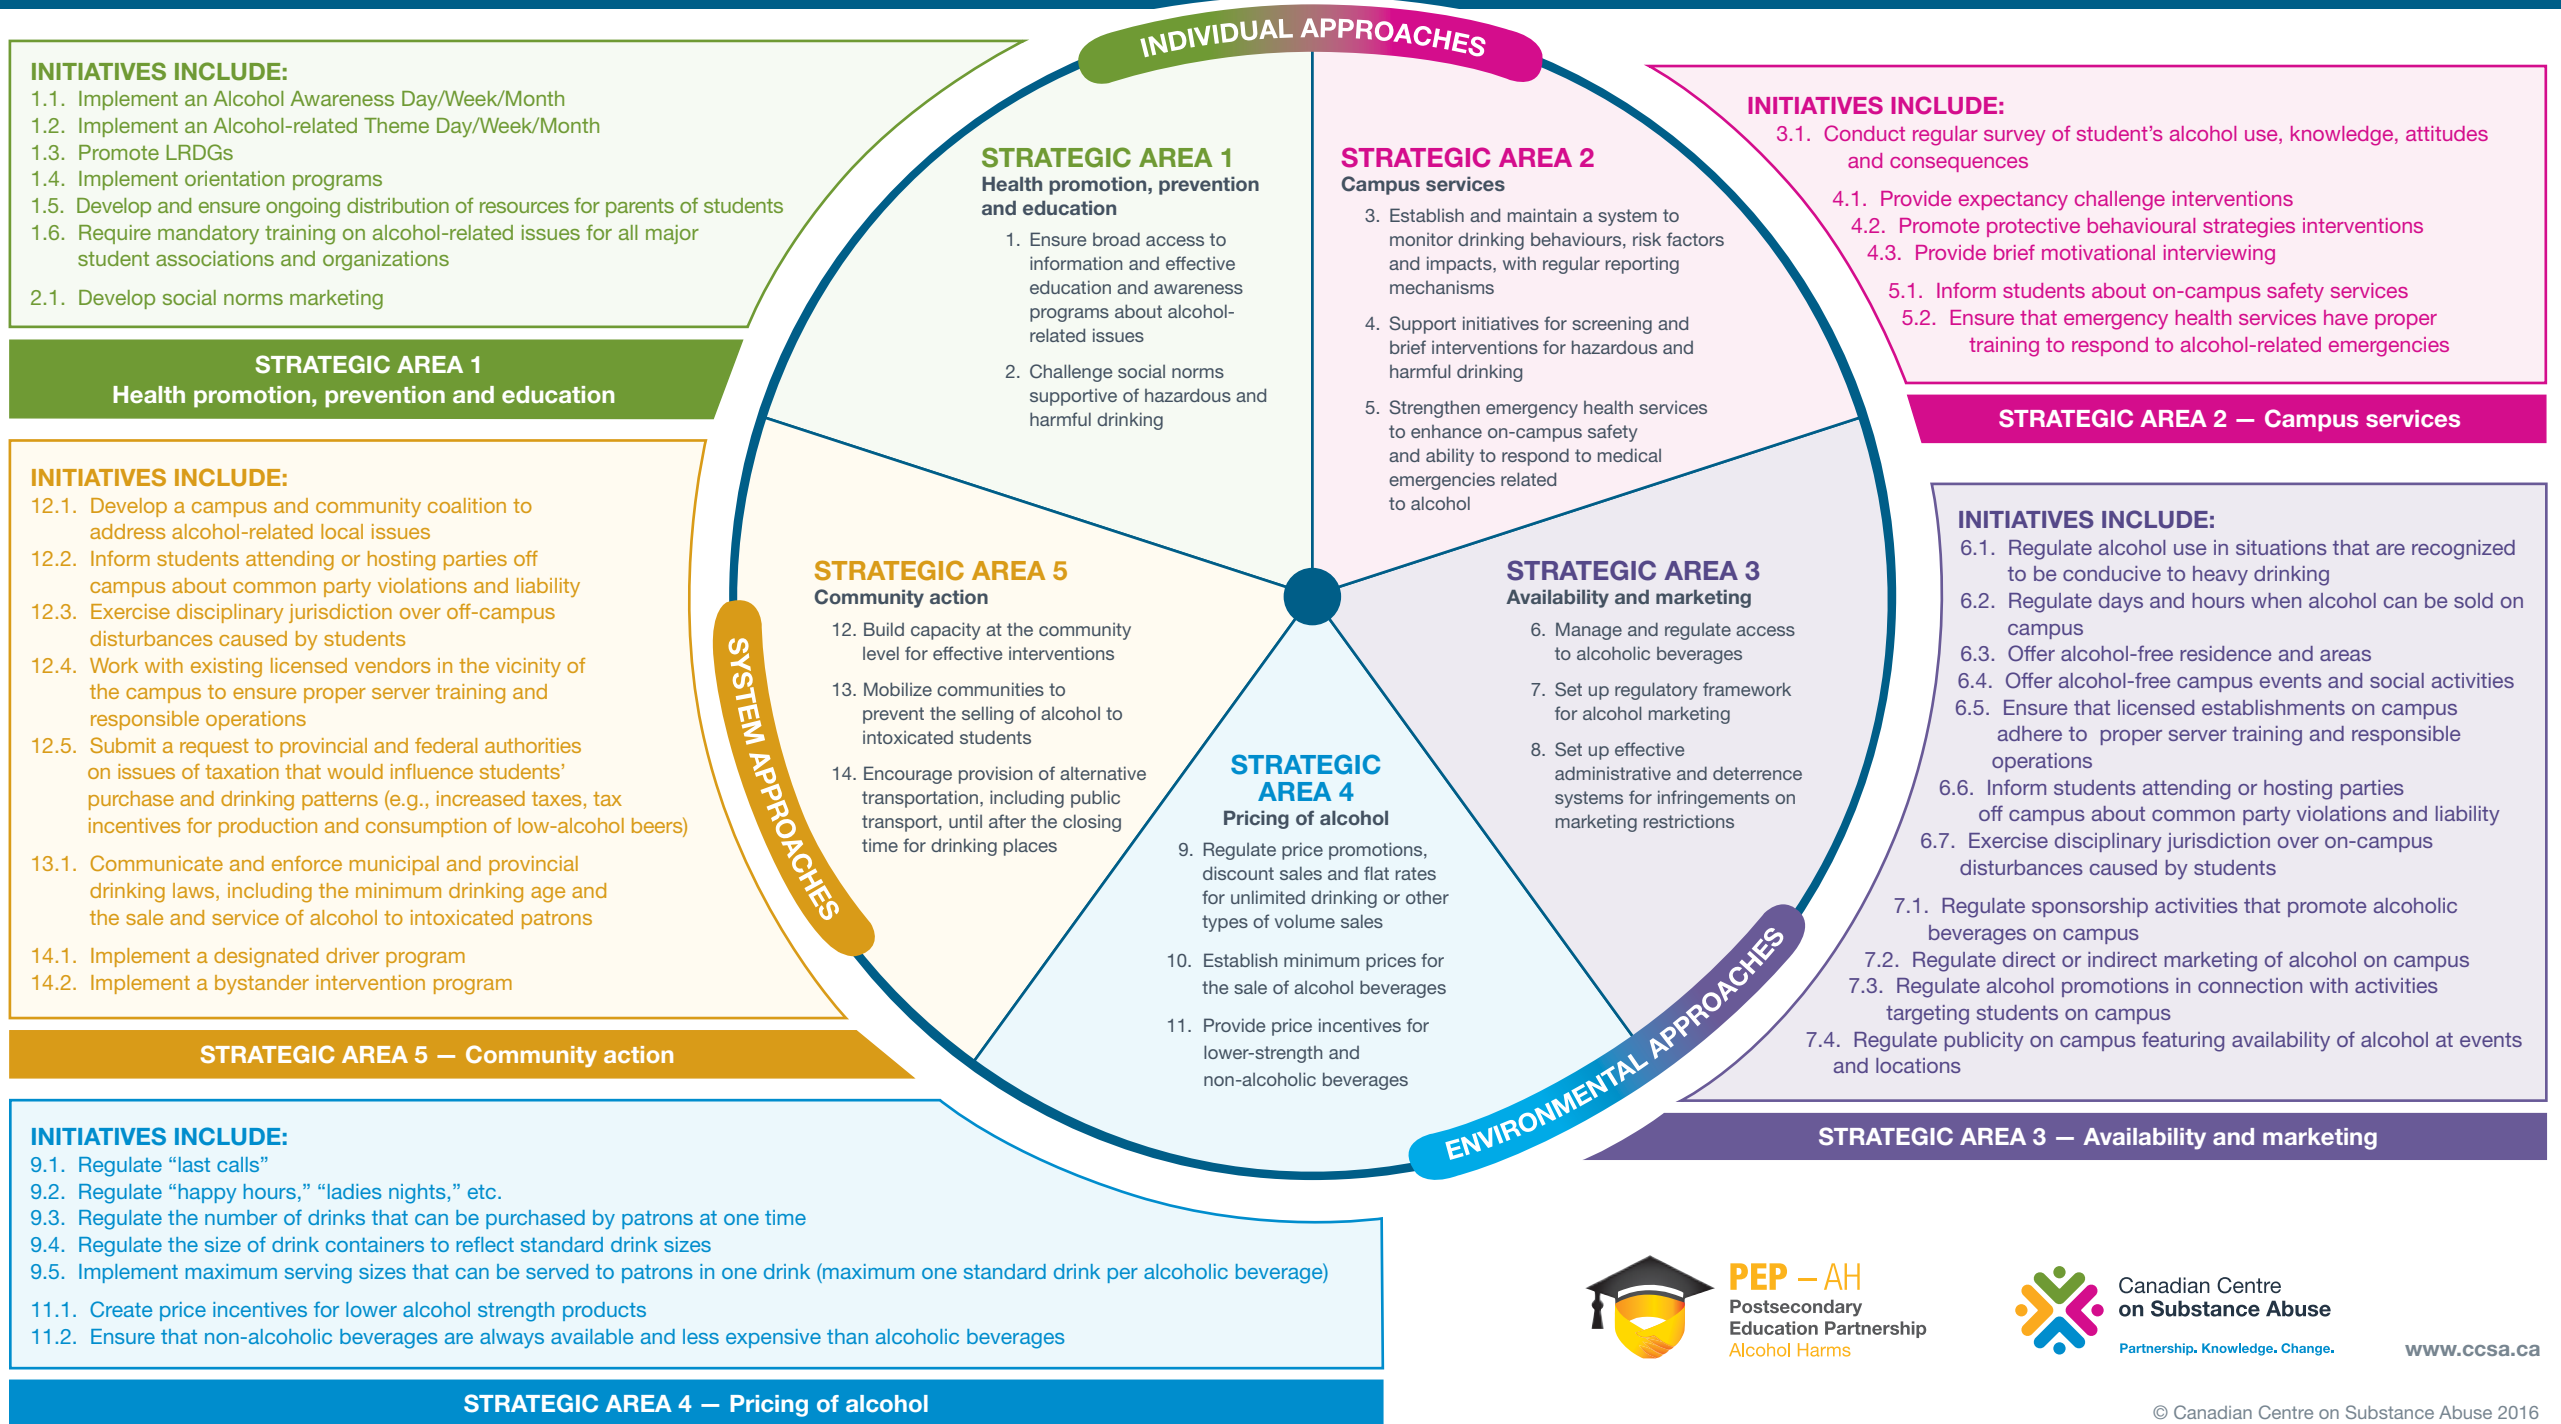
INITIATIVES INCLUDE:
1.1. Implement an Alcohol Awareness Day/Week/Month
1.2. Implement an Alcohol-related Theme Day/Week/Month
1.3. Promote LRDGs
1.4. Implement orientation programs
1.5. Develop and ensure ongoing distribution of resources for parents of students
1.6. Require mandatory training on alcohol-related issues for all major student associations and organizations
2.1. Develop social norms marketing

STRATEGIC AREA 1
Health promotion, prevention and education

INITIATIVES INCLUDE:
12.1. Develop a campus and community coalition to address alcohol-related local issues
12.2. Inform students attending or hosting parties off campus about common party violations and liability
12.3. Exercise disciplinary jurisdiction over off-campus disturbances caused by students
12.4. Work with existing licensed vendors in the vicinity of the campus to ensure proper server training and responsible operations
12.5. Submit a request to provincial and federal authorities on issues of taxation that would influence students' purchase and drinking patterns (e.g., increased taxes, tax incentives for production and consumption of low-alcohol beers)
13.1. Communicate and enforce municipal and provincial drinking laws, including the minimum drinking age and the sale and service of alcohol to intoxicated patrons
14.1. Implement a designated driver program
14.2. Implement a bystander intervention program

STRATEGIC AREA 5 — Community action

INITIATIVES INCLUDE:
9.1. Regulate "last calls"
9.2. Regulate "happy hours," "ladies nights," etc.
9.3. Regulate the number of drinks that can be purchased by patrons at one time
9.4. Regulate the size of drink containers to reflect standard drink sizes
9.5. Implement maximum serving sizes that can be served to patrons in one drink (maximum one standard drink per alcoholic beverage)
11.1. Create price incentives for lower alcohol strength products
11.2. Ensure that non-alcoholic beverages are always available and less expensive than alcoholic beverages

STRATEGIC AREA 4 — Pricing of alcohol

INDIVIDUAL APPROACHES

STRATEGIC AREA 1
Health promotion, prevention and education
1. Ensure broad access to information and effective education and awareness programs about alcohol-related issues
2. Challenge social norms supportive of hazardous and harmful drinking

STRATEGIC AREA 2
Campus services
3. Establish and maintain a system to monitor drinking behaviours, risk factors and impacts, with regular reporting mechanisms
4. Support initiatives for screening and brief interventions for hazardous and harmful drinking
5. Strengthen emergency health services to enhance on-campus safety and ability to respond to medical emergencies related to alcohol

SYSTEM APPROACHES

STRATEGIC AREA 5
Community action
12. Build capacity at the community level for effective interventions
13. Mobilize communities to prevent the selling of alcohol to intoxicated students
14. Encourage provision of alternative transportation, including public transport, until after the closing time for drinking places

STRATEGIC AREA 3
Availability and marketing
6. Manage and regulate access to alcoholic beverages
7. Set up regulatory framework for alcohol marketing
8. Set up effective administrative and deterrence systems for infringements on marketing restrictions

STRATEGIC AREA 4
Pricing of alcohol
9. Regulate price promotions, discount sales and flat rates for unlimited drinking or other types of volume sales
10. Establish minimum prices for the sale of alcohol beverages
11. Provide price incentives for lower-strength and non-alcoholic beverages

ENVIRONMENTAL APPROACHES

INITIATIVES INCLUDE:
3.1. Conduct regular survey of student's alcohol use, knowledge, attitudes and consequences
4.1. Provide expectancy challenge interventions
4.2. Promote protective behavioural strategies interventions
4.3. Provide brief motivational interviewing
5.1. Inform students about on-campus safety services
5.2. Ensure that emergency health services have proper training to respond to alcohol-related emergencies

STRATEGIC AREA 2 — Campus services

INITIATIVES INCLUDE:
6.1. Regulate alcohol use in situations that are recognized to be conducive to heavy drinking
6.2. Regulate days and hours when alcohol can be sold on campus
6.3. Offer alcohol-free residence and areas
6.4. Offer alcohol-free campus events and social activities
6.5. Ensure that licensed establishments on campus adhere to proper server training and responsible operations
6.6. Inform students attending or hosting parties off campus about common party violations and liability
6.7. Exercise disciplinary jurisdiction over on-campus disturbances caused by students
7.1. Regulate sponsorship activities that promote alcoholic beverages on campus
7.2. Regulate direct or indirect marketing of alcohol on campus
7.3. Regulate alcohol promotions in connection with activities targeting students on campus
7.4. Regulate publicity on campus featuring availability of alcohol at events and locations

STRATEGIC AREA 3 — Availability and marketing

PEP – AH
Postsecondary Education Partnership
Alcohol Harms

Canadian Centre on Substance Abuse
Partnership. Knowledge. Change.

www.ccsa.ca

© Canadian Centre on Substance Abuse 2016